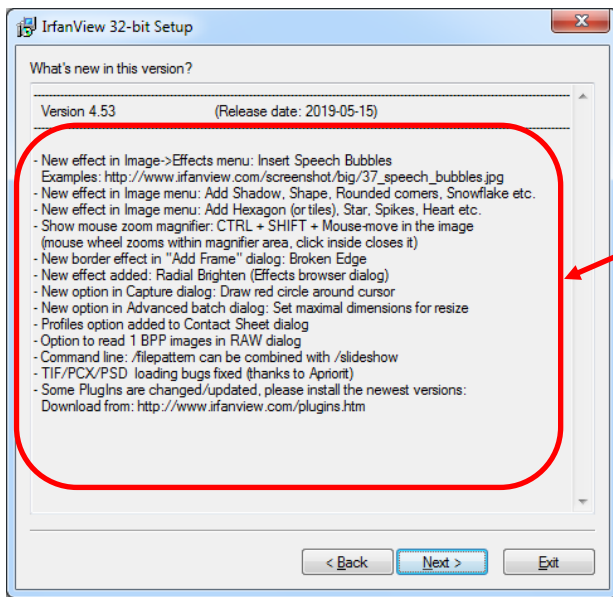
IrfanView 32-bit Setup

What's new in this version?

Version 4.53 (Release date: 2019-05-15)

- New effect in Image->Effects menu: Insert Speech Bubbles
Examples: http://www.irfanview.com/screenshot/big/37_speech_bubbles.jpg
- New effect in Image menu: Add Shadow, Shape, Rounded corners, Snowflake etc.
- New effect in Image menu: Add Hexagon (or tiles), Star, Spikes, Heart etc.
- Show mouse zoom magnifier: CTRL + SHIFT + Mouse-move in the image
(mouse wheel zooms within magnifier area, click inside closes it)
- New border effect in "Add Frame" dialog: Broken Edge
- New effect added: Radial Brighten (Effects browser dialog)
- New option in Capture dialog: Draw red circle around cursor
- New option in Advanced batch dialog: Set maximal dimensions for resize
- Profiles option added to Contact Sheet dialog
- Option to read 1 BPP images in RAW dialog
- Command line: /filepattern can be combined with /slideshow
- TIF/PCX/PSD loading bugs fixed (thanks to Apriorit)
- Some PlugIns are changed/updated, please install the newest versions:
Download from: http://www.irfanview.com/plugins.htm

< Back Next > Exit